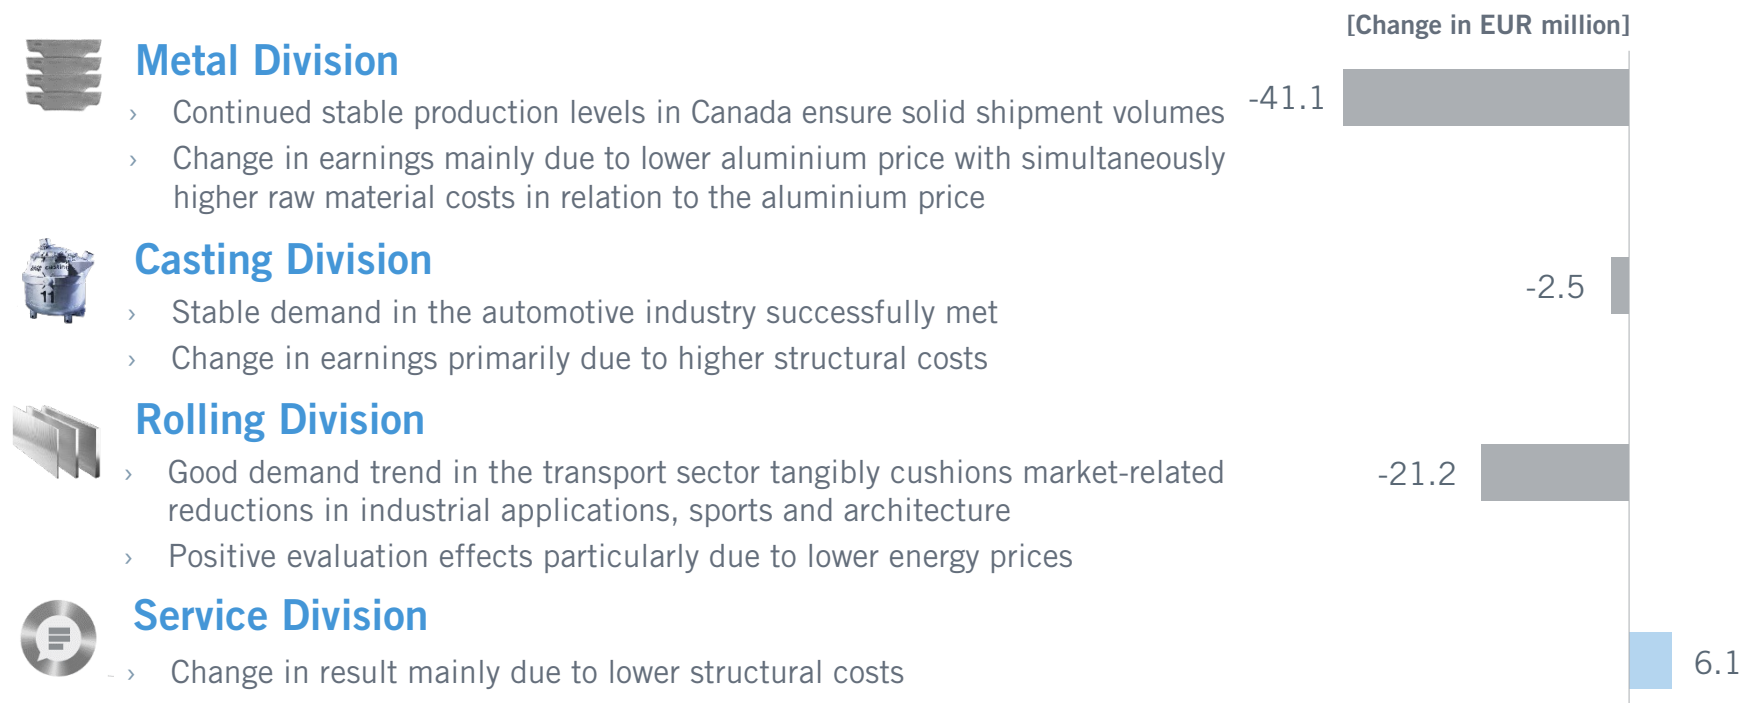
[Change in EUR million]

Metal Division

› Continued stable production levels in Canada ensure solid shipment volumes

› Change in earnings mainly due to lower aluminium price with simultaneously higher raw material costs in relation to the aluminium price

-41.1

Casting Division

› Stable demand in the automotive industry successfully met

› Change in earnings primarily due to higher structural costs

-2.5

Rolling Division

› Good demand trend in the transport sector tangibly cushions market-related reductions in industrial applications, sports and architecture

› Positive evaluation effects particularly due to lower energy prices

-21.2

Service Division

› Change in result mainly due to lower structural costs

6.1